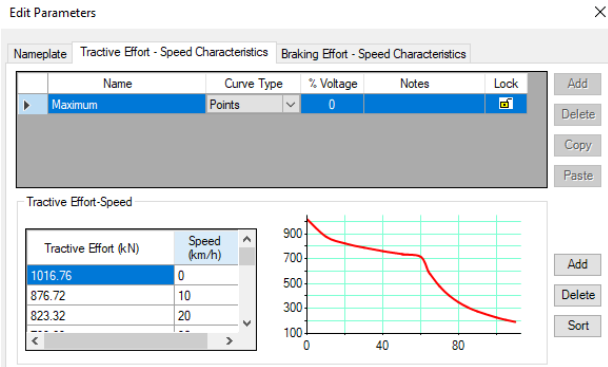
Edit Parameters

Nameplate | Tractive Effort - Speed Characteristics | Braking Effort - Speed Characteristics

| | Name | Curve Type | % Voltage | Notes | Lock |
|---|---|---|---|---|---|
| | Maximum | Points | 0 | | |

Add
Delete
Copy
Paste

Tractive Effort-Speed

| Tractive Effort (kN) | Speed (km/h) |
|---|---|
| 1016.76 | 0 |
| 876.72 | 10 |
| 823.32 | 20 |
| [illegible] | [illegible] |

900
700
500
300
100
0
40
80

Add
Delete
Sort